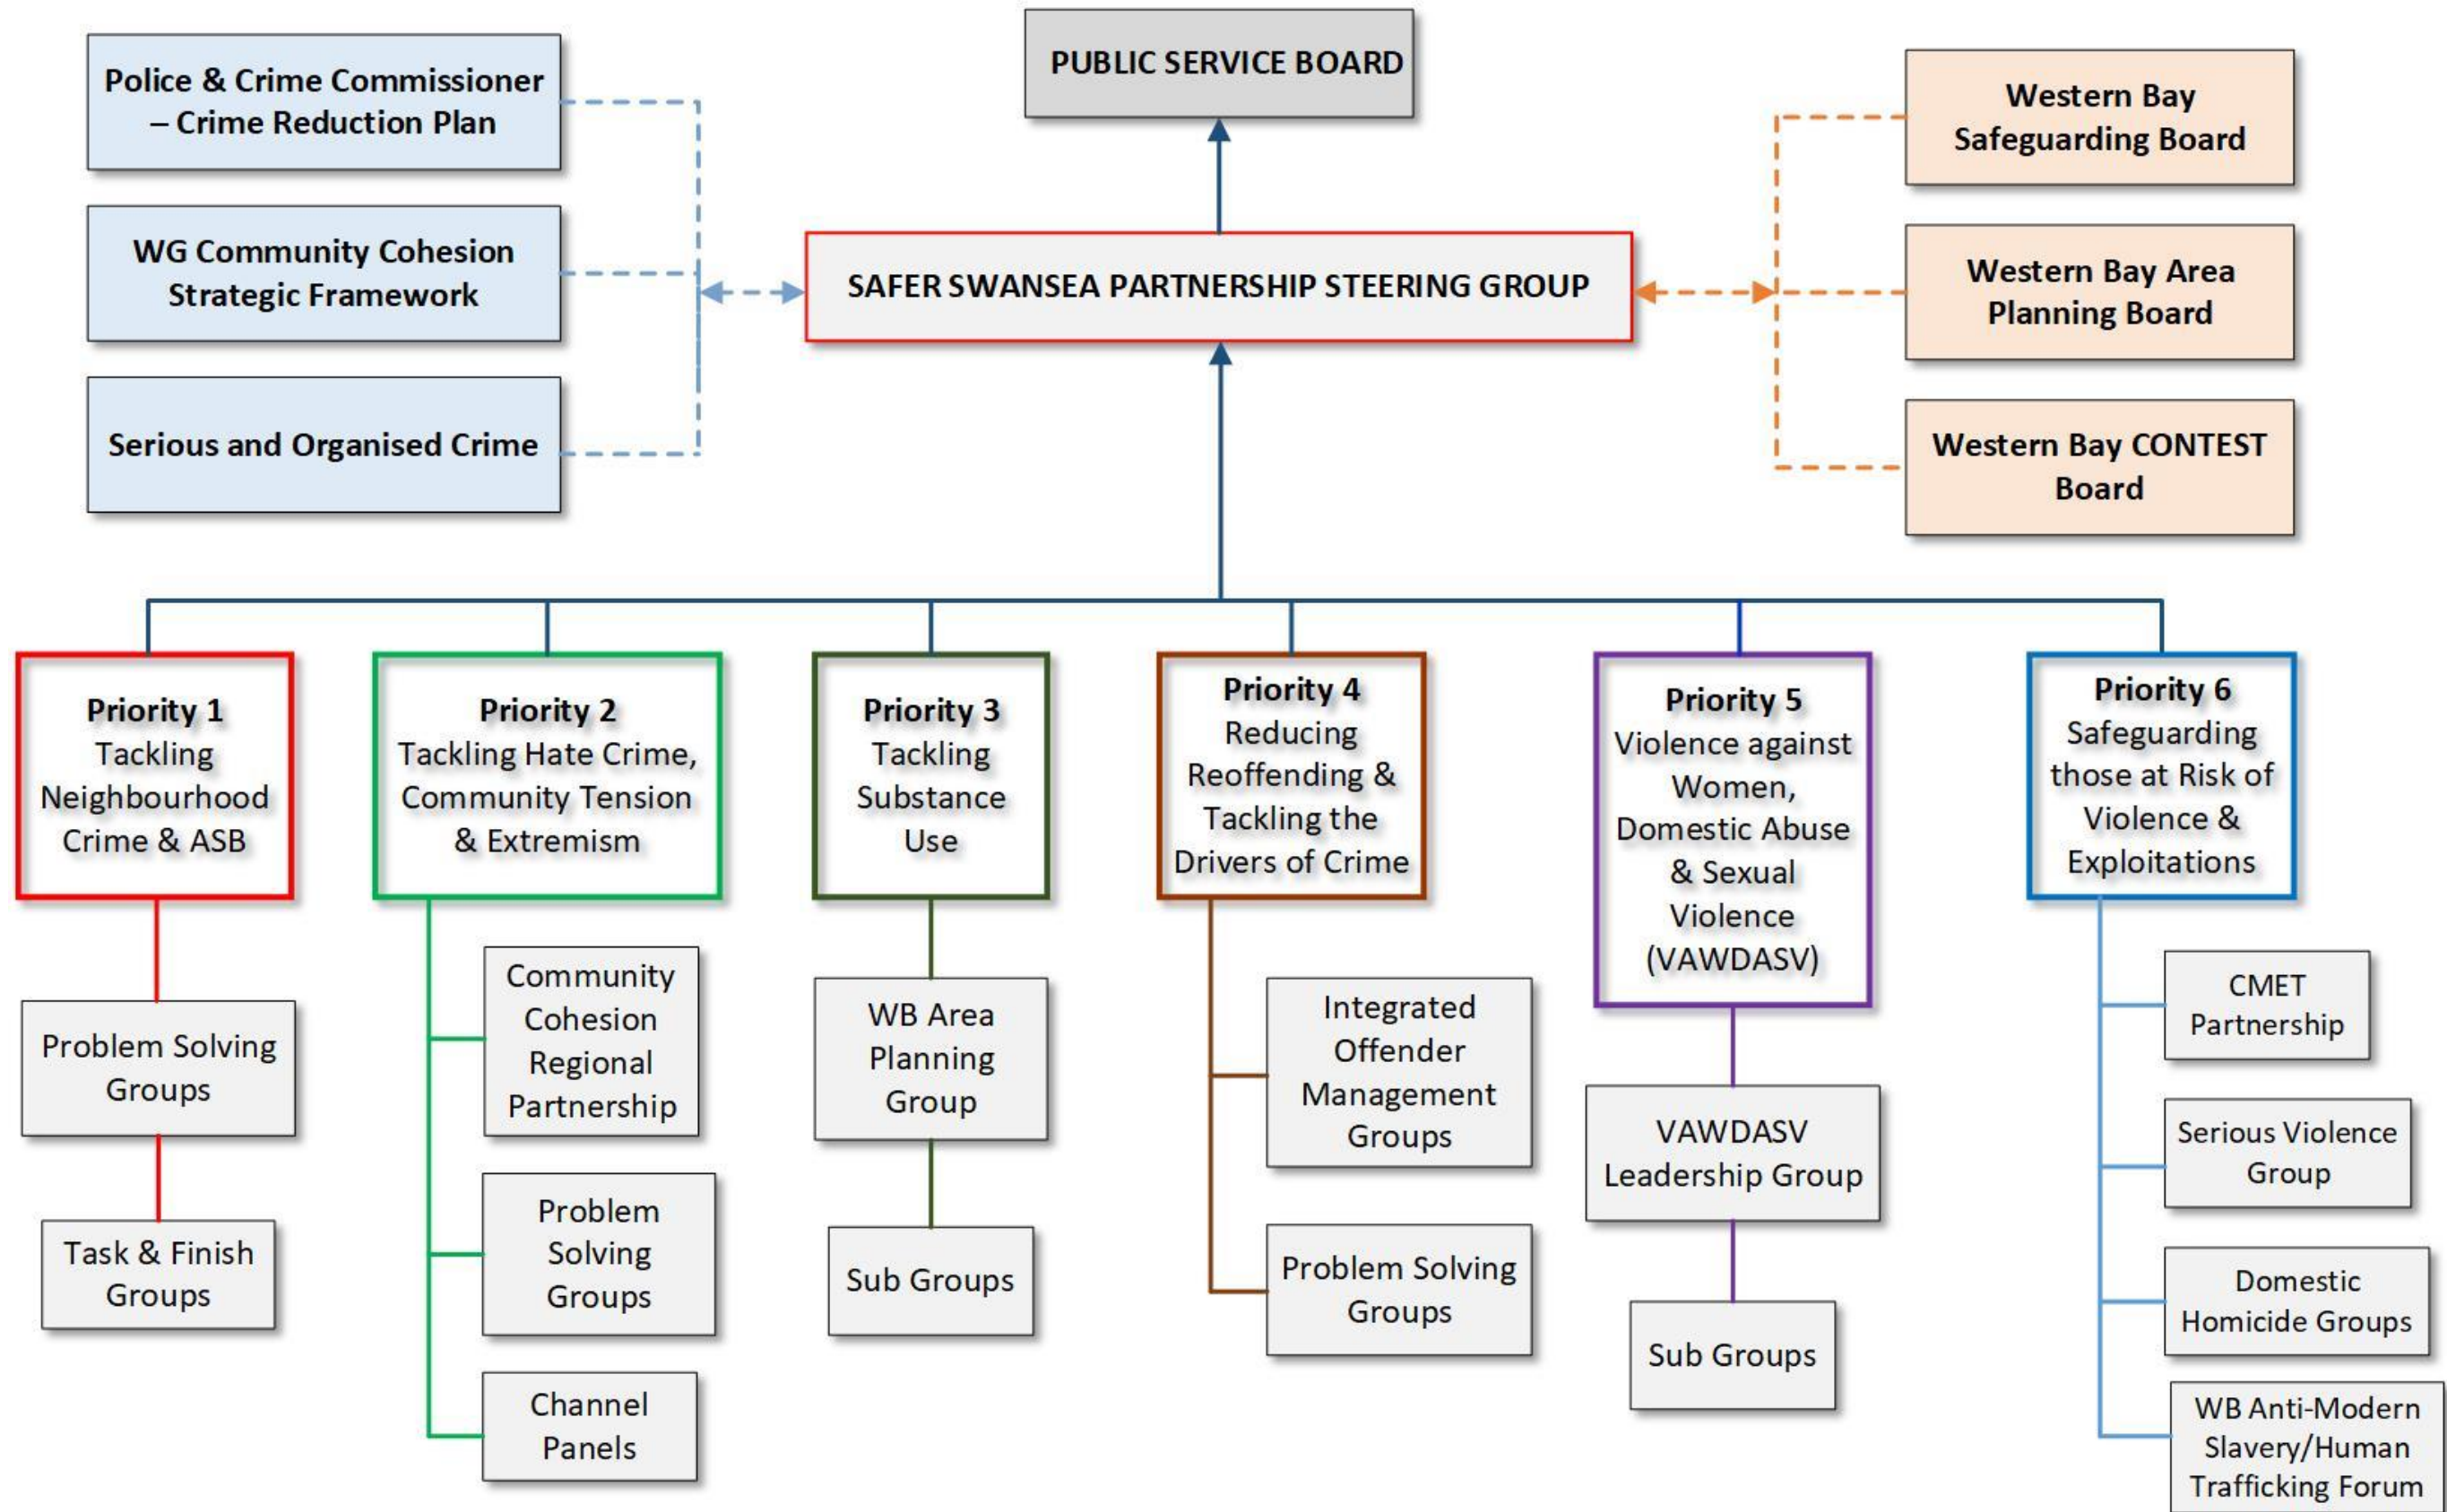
Police & Crime Commissioner – Crime Reduction Plan

WG Community Cohesion Strategic Framework

Serious and Organised Crime

PUBLIC SERVICE BOARD

SAFER SWANSEA PARTNERSHIP STEERING GROUP

Western Bay Safeguarding Board

Western Bay Area Planning Board

Western Bay CONTEST Board

Priority 1
Tackling Neighbourhood Crime & ASB

Problem Solving Groups

Task & Finish Groups

Priority 2
Tackling Hate Crime, Community Tension & Extremism

Community Cohesion Regional Partnership

Problem Solving Groups

Channel Panels

Priority 3
Tackling Substance Use

WB Area Planning Group

Sub Groups

Priority 4
Reducing Reoffending & Tackling the Drivers of Crime

Integrated Offender Management Groups

Problem Solving Groups

Priority 5
Violence against Women, Domestic Abuse & Sexual Violence (VAWDASV)

VAWDASV Leadership Group

Sub Groups

Priority 6
Safeguarding those at Risk of Violence & Exploitations

CMET Partnership

Serious Violence Group

Domestic Homicide Groups

WB Anti-Modern Slavery/Human Trafficking Forum